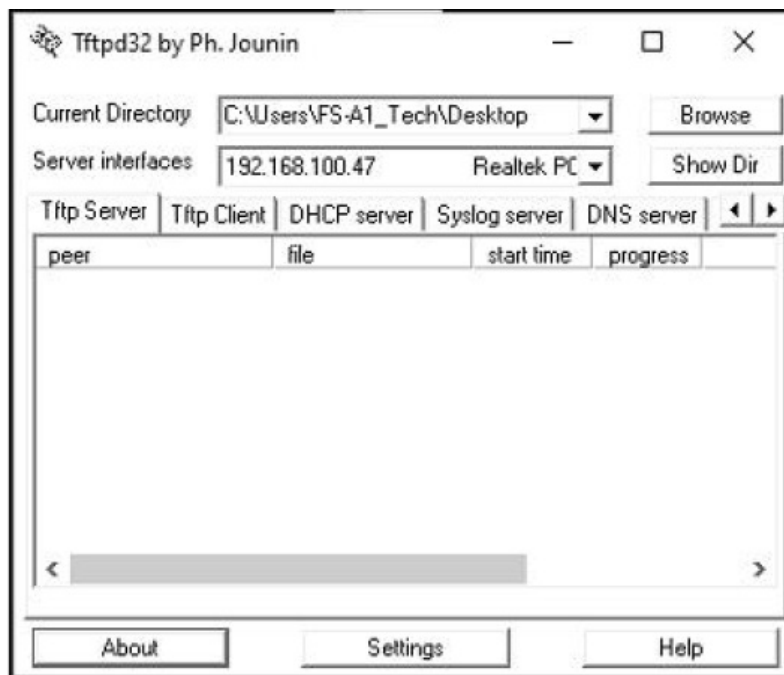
Tftpd32 by Ph. Jounin

Current Directory C:\Users\FS-A1_Tech\Desktop Browse
Server interfaces 192.168.100.47 Realtek PC Show Dir

Tftp Server | Tftp Client | DHCP server | Syslog server | DNS server

| peer | file | start time | progress |
|---|---|---|---|

About Settings Help